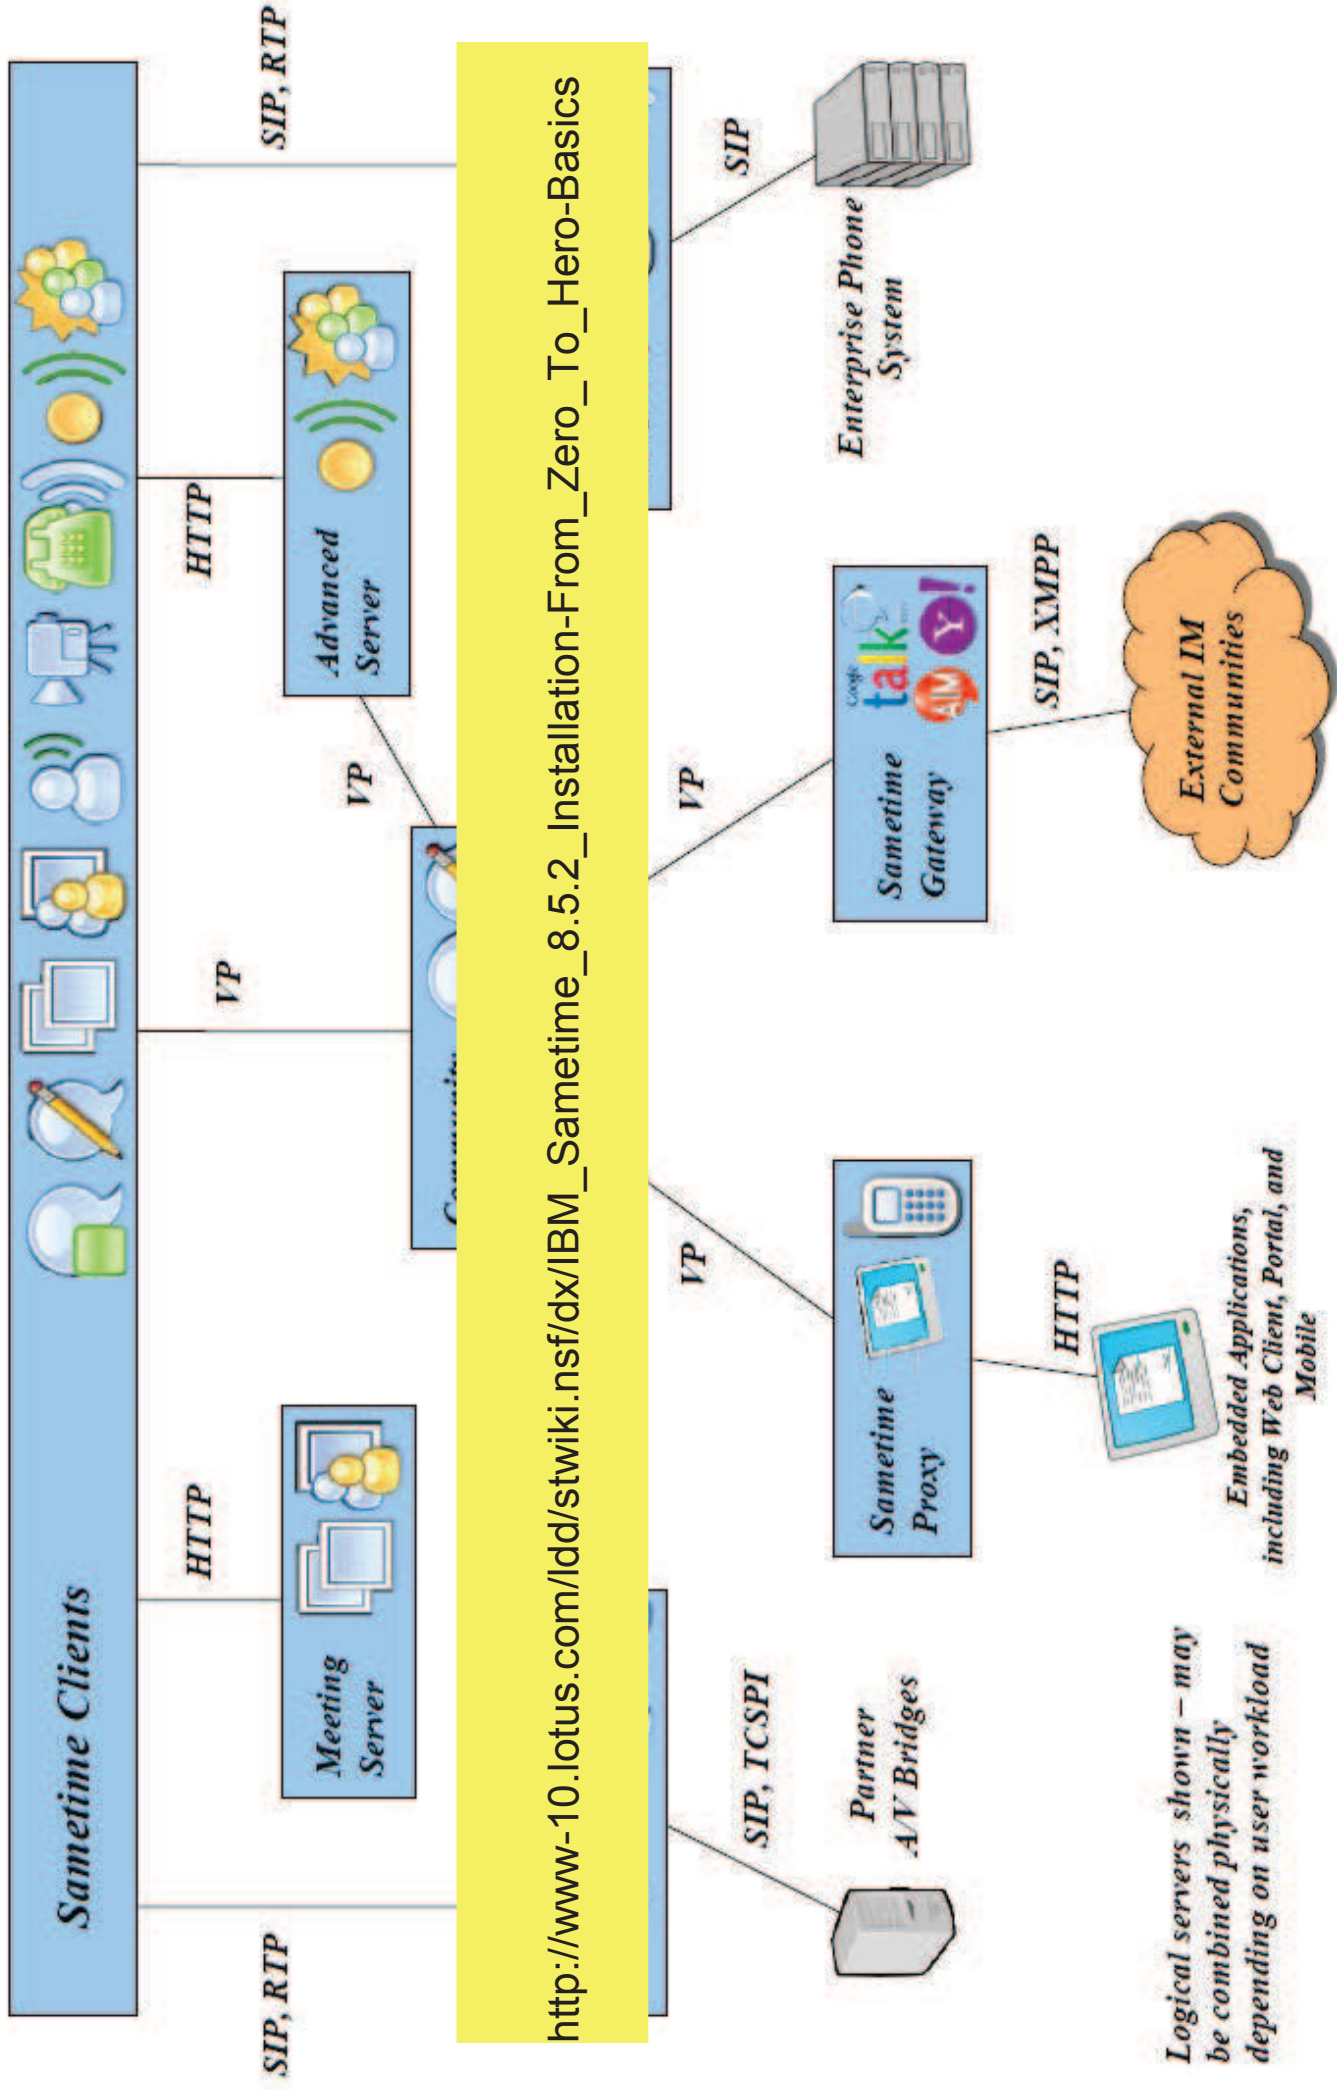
Sametime Clients

SIP, RTP

HTTP

Meeting Server

VP

HTTP

Advanced Server

VP

SIP, RTP

http://www-10.lotus.com/ldd/stwiki.nsf/dx/IBM_Sametime_8.5.2_Installation-From_Zero_To_Hero-Basics

Community

SIP, TCSPI

Partner A/V Bridges

VP

Sametime Proxy

HTTP

Embedded Applications, including Web Client, Portal, and Mobile

VP

Sametime Gateway

Google talk

AIM

Y!

SIP, XMPP

External IM Communities

SIP

Enterprise Phone System

Logical servers shown – may be combined physically depending on user workload